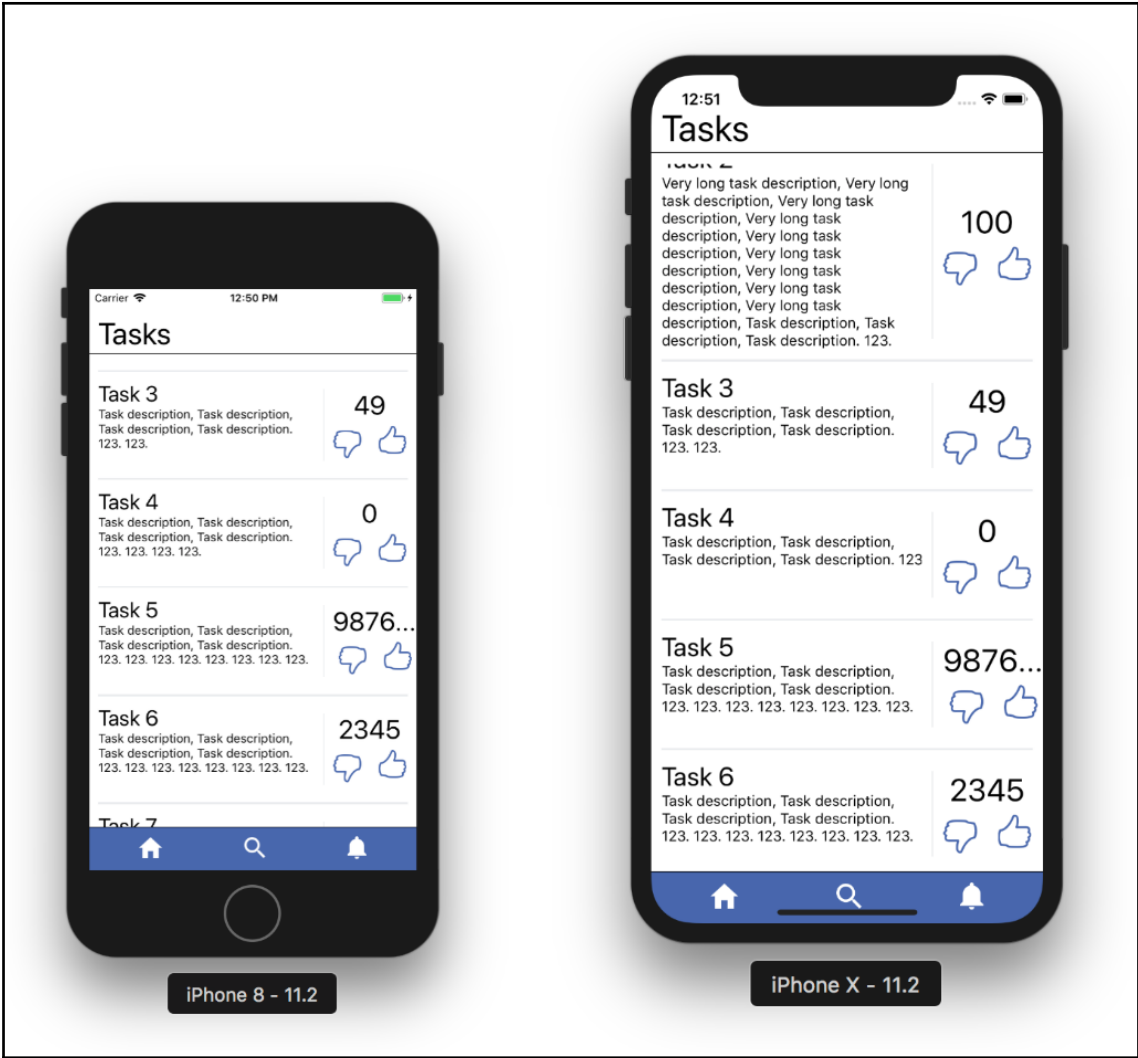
Carrier 12:50 PM

Tasks

Task 3
Task description, Task description, Task description, Task description. 123. 123.
49

Task 4
Task description, Task description, Task description, Task description. 123. 123. 123. 123.
0

Task 5
Task description, Task description, Task description, Task description. 123. 123. 123. 123. 123. 123. 123. 123.
9876...

Task 6
Task description, Task description, Task description, Task description. 123. 123. 123. 123. 123. 123. 123. 123.
2345

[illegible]

iPhone 8 - 11.2

12:51

Tasks

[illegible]
Very long task description, Very long task description, Very long task description, Very long task description, Very long task description, Very long task description, Very long task description, Very long task description, Task description, Task description, Task description. 123.
100

Task 3
Task description, Task description, Task description, Task description. 123. 123.
49

Task 4
Task description, Task description, Task description, Task description. 123
0

Task 5
Task description, Task description, Task description, Task description. 123. 123. 123. 123. 123. 123. 123. 123.
9876...

Task 6
Task description, Task description, Task description, Task description. 123. 123. 123. 123. 123. 123. 123. 123.
2345

iPhone X - 11.2